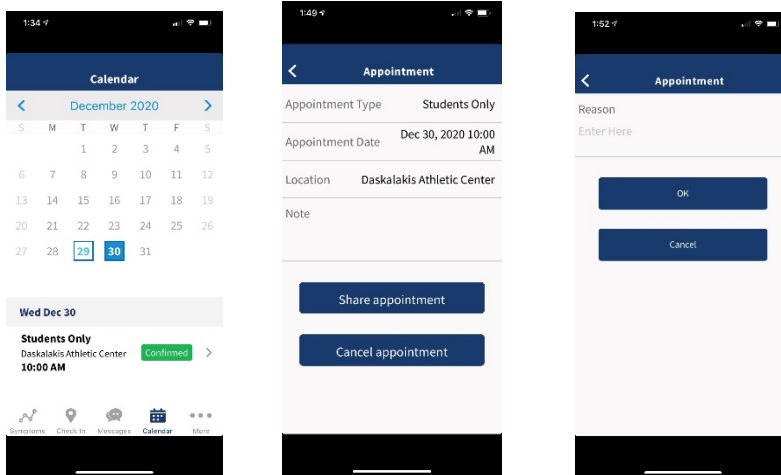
1:34

Calendar

December 2020

| S | M | T | W | T | F | S |
|---|---|---|---|---|---|---|
| | | 1 | 2 | 3 | 4 | 5 |
| 6 | 7 | 8 | 9 | 10 | 11 | 12 |
| 13 | 14 | 15 | 16 | 17 | 18 | 19 |
| 20 | 21 | 22 | 23 | 24 | 25 | 26 |
| 27 | 28 | 29 | 30 | 31 | | |

Wed Dec 30

Students Only
Daskalakis Athletic Center
10:00 AM
Confirmed

Symptoms Check In Messages Calendar More

1:49

Appointment

Appointment Type Students Only

Appointment Date Dec 30, 2020 10:00 AM

Location Daskalakis Athletic Center

Note

Share appointment

Cancel appointment

1:52

Appointment

Reason
Enter Here

OK

Cancel